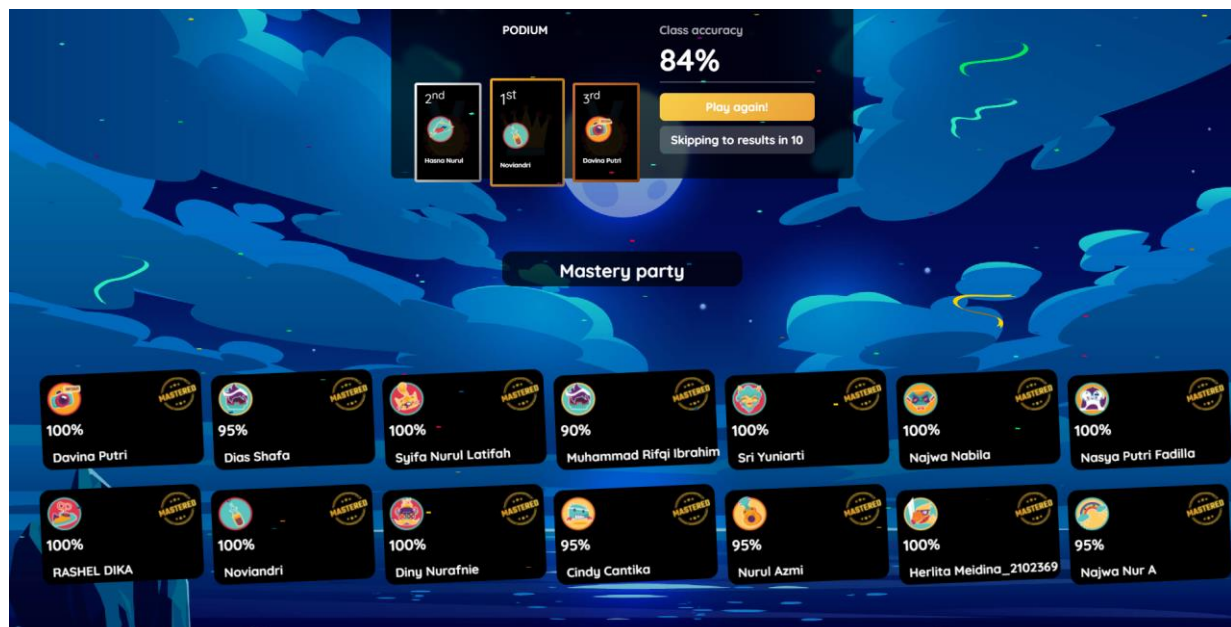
PODIUM

2nd
Hasna Nurul

1st
Noviandri

3rd
Davina Putri

Class accuracy
84%

Play again!

Skipping to results in 10

Mastery party

MASTERED
100%
Davina Putri

MASTERED
95%
Dias Shafa

MASTERED
100%
Syifa Nurul Latifah

MASTERED
90%
Muhammad Rifqi Ibrahim

MASTERED
100%
Sri Yuniarti

MASTERED
100%
Najwa Nabila

MASTERED
100%
Nasya Putri Fadilla

MASTERED
100%
RASHEL DIKA

MASTERED
100%
Noviandri

MASTERED
100%
Diny Nurafnie

MASTERED
95%
Cindy Cantika

MASTERED
95%
Nurul Azmi

MASTERED
100%
Herlita Meidina_2102369

MASTERED
95%
Najwa Nur A